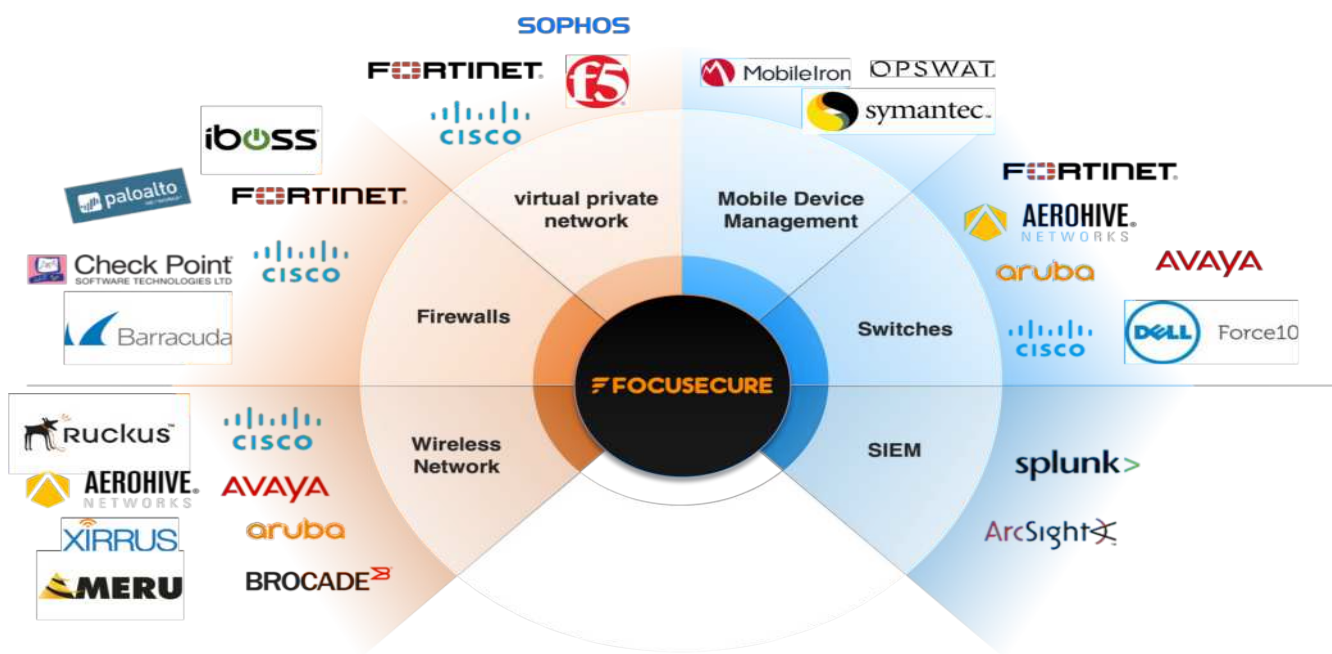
SOPHOS
FORTINET
f5
CISCO
MobileIron
OPSWAT
symantec.
iboss
paloalto
FORTINET
Check Point
SOFTWARE TECHNOLOGIES LTD
CISCO
Barracuda
virtual private network
Mobile Device Management
FORTINET
AEROHIVE
NETWORKS
aruba
AVAYA
Firewalls
FOCUSECURE
Switches
CISCO
DELL
Force10
Ruckus
CISCO
AEROHIVE
NETWORKS
AVAYA
XIRRUS
aruba
MERU
BROCADE
Wireless Network
SIEM
splunk>
ArcSight